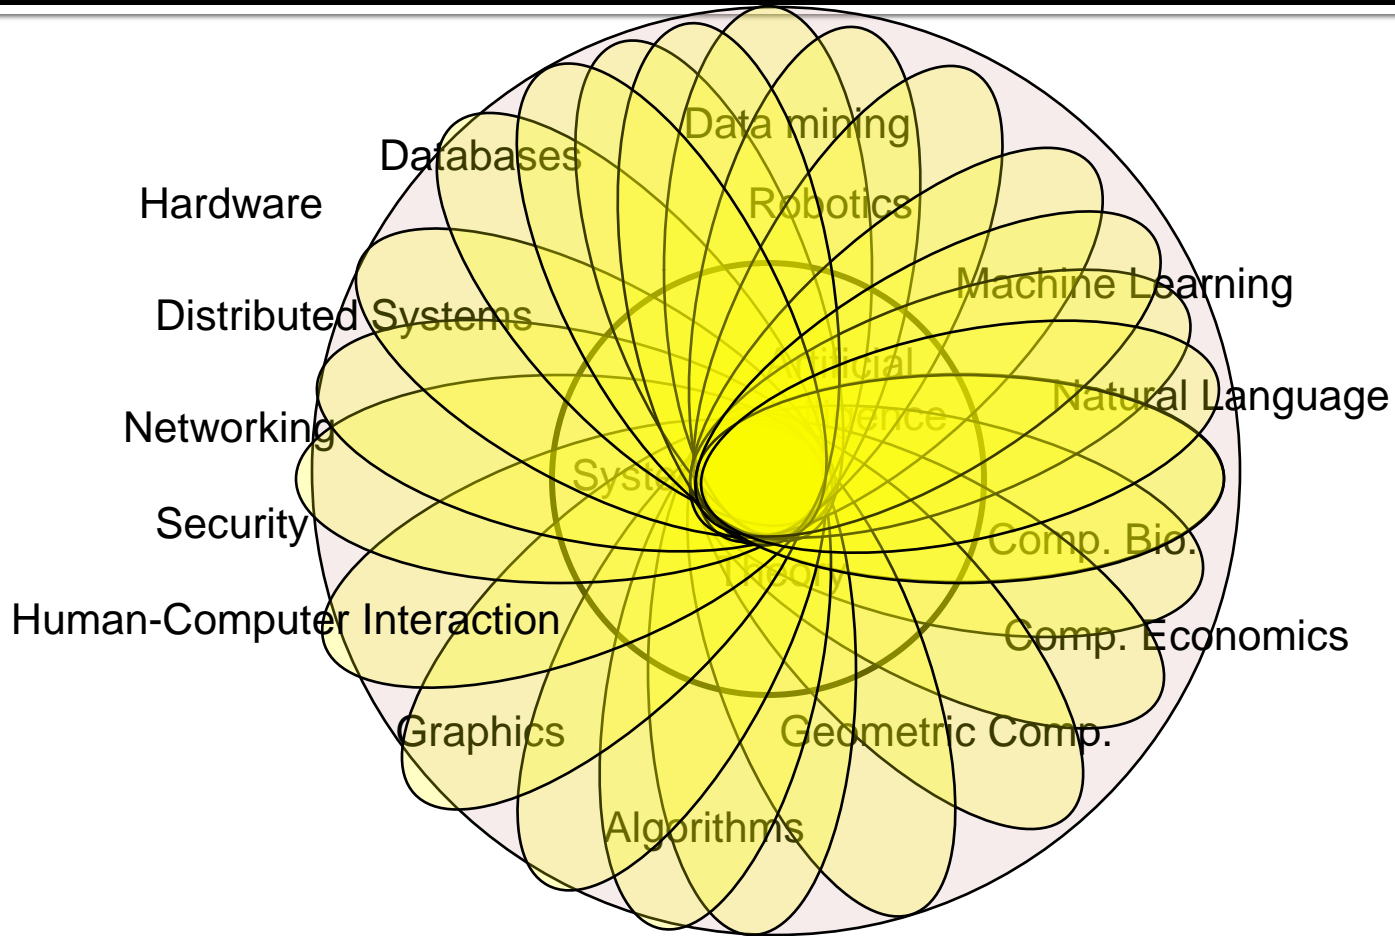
Data mining
Databases
Hardware
Robotics
Machine Learning
Distributed Systems
Artificial Intelligence
Natural Language
Networking
Systems
Security
Comp. Bio.
Theory
Human-Computer Interaction
Comp. Economics
Graphics
Geometric Comp.
Algorithms